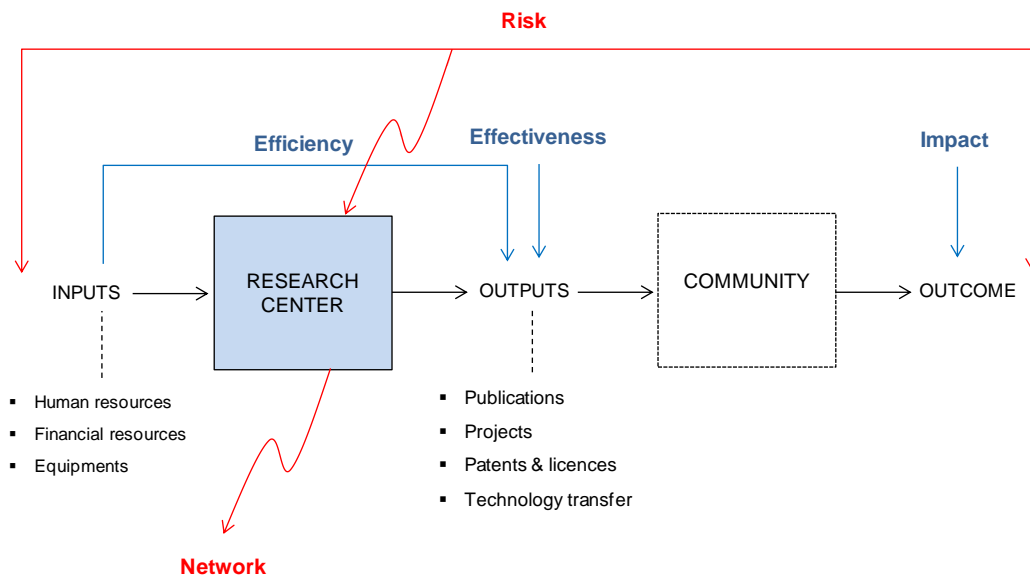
Risk

Efficiency

Effectiveness

Impact

INPUTS

RESEARCH CENTER

OUTPUTS

COMMUNITY

OUTCOME

- Human resources
- Financial resources
- Equipments

- Publications
- Projects
- Patents & licences
- Technology transfer

Network